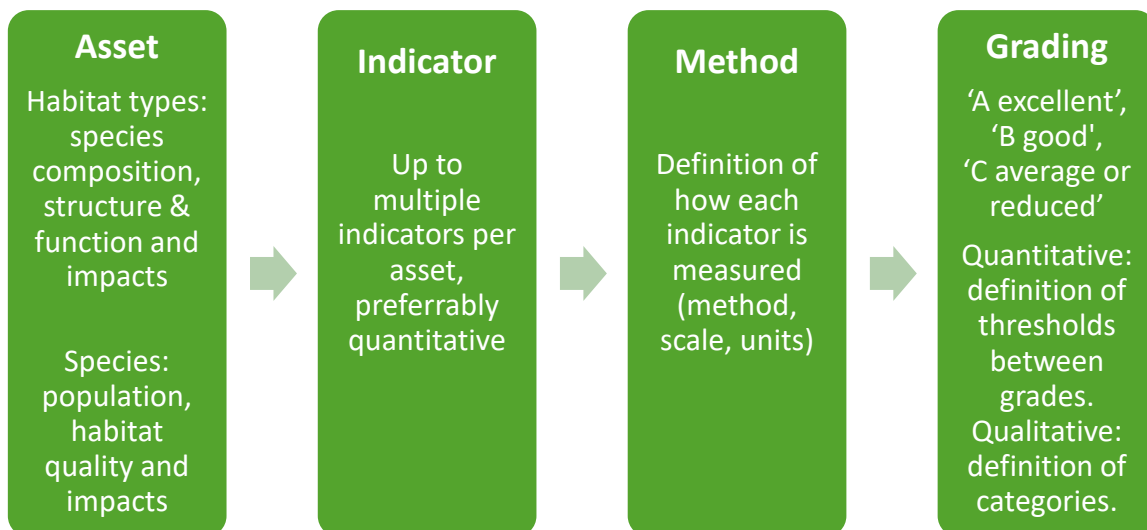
Asset

Habitat types: species composition, structure & function and impacts

Species: population, habitat quality and impacts

Indicator

Up to multiple indicators per asset, preferrably quantitative

Method

Definition of how each indicator is measured (method, scale, units)

Grading

‘A excellent’, ‘B good', ‘C average or reduced’

Quantitative: definition of thresholds between grades. Qualitative: definition of categories.